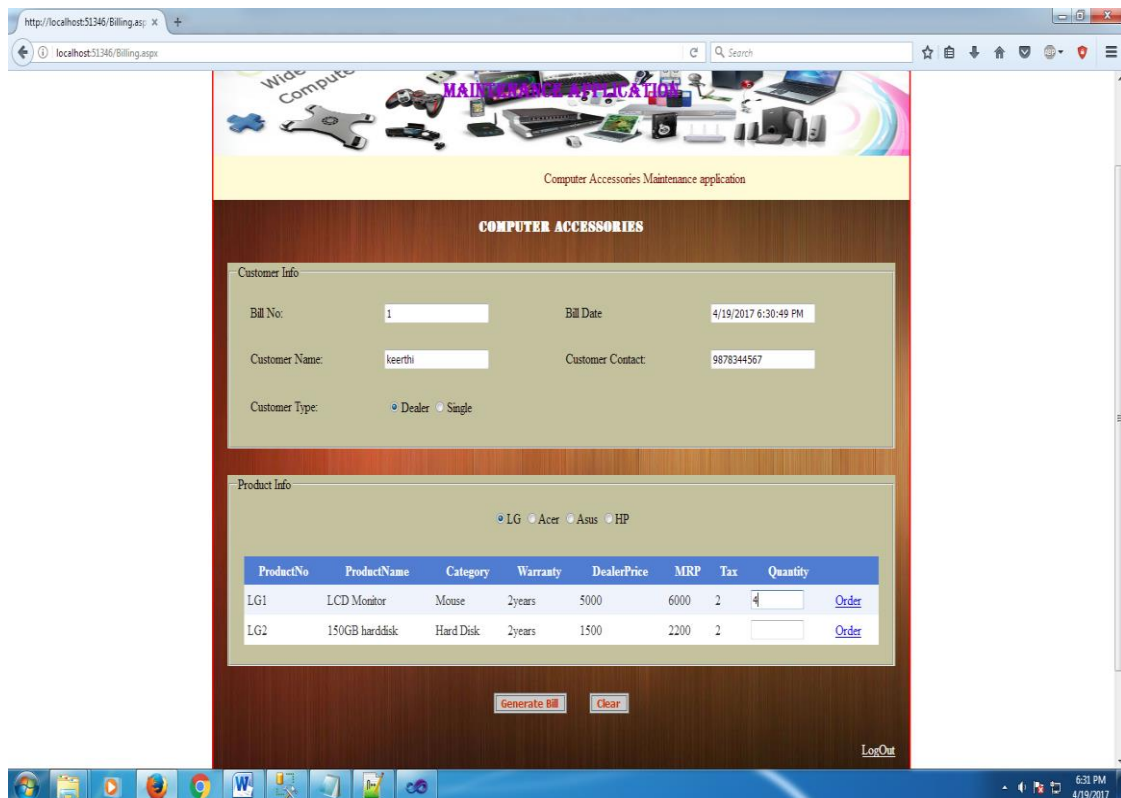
http://localhost:51346/Billing.asp ×

localhost:51346/Billing.aspx

Search

Wide Compute

MAINTENANCE APPLICATION

Computer Accessories Maintenance application

COMPUTER ACCESSORIES

Customer Info

Bill No: 1

Bill Date 4/19/2017 6:30:49 PM

Customer Name: keerthi

Customer Contact: 9878344567

Customer Type: Dealer Single

Product Info

LG Acer Asus HP

| ProductNo | ProductName | Category | Warranty | DealerPrice | MRP | Tax | Quantity | |
|---|---|---|---|---|---|---|---|---|
| LG1 | LCD Monitor | Mouse | 2years | 5000 | 6000 | 2 | 4 | Order |
| LG2 | 150GB harddisk | Hard Disk | 2years | 1500 | 2200 | 2 | | Order |

Generate Bill Clear

LogOut

6:31 PM
4/19/2017